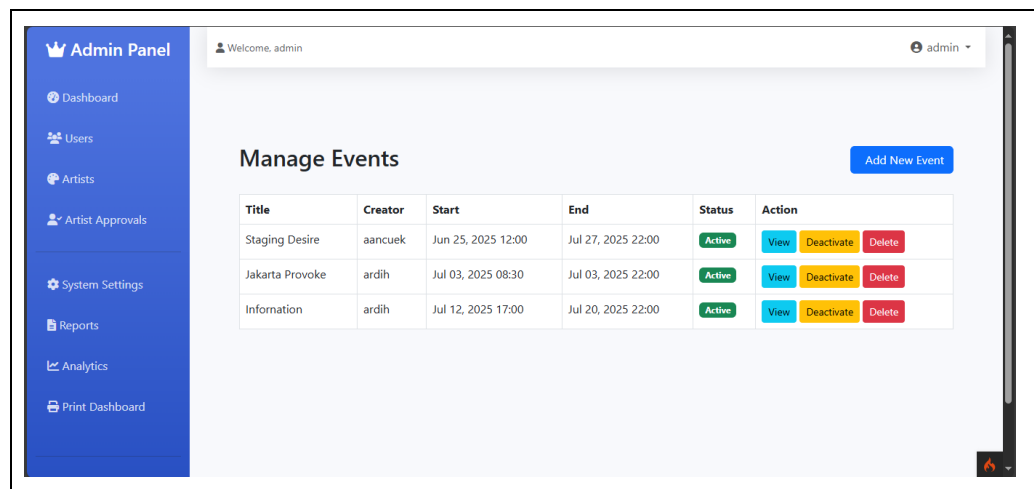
Admin Panel

Dashboard

Users

Artists

Artist Approvals

System Settings

Reports

Analytics

Print Dashboard

Welcome, admin

admin

Manage Events

Add New Event

| Title | Creator | Start | End | Status | Action |
|---|---|---|---|---|---|
| Staging Desire | aancuek | Jun 25, 2025 12:00 | Jul 27, 2025 22:00 | Active | View Deactivate Delete |
| Jakarta Provoke | ardih | Jul 03, 2025 08:30 | Jul 03, 2025 22:00 | Active | View Deactivate Delete |
| Infornation | ardih | Jul 12, 2025 17:00 | Jul 20, 2025 22:00 | Active | View Deactivate Delete |